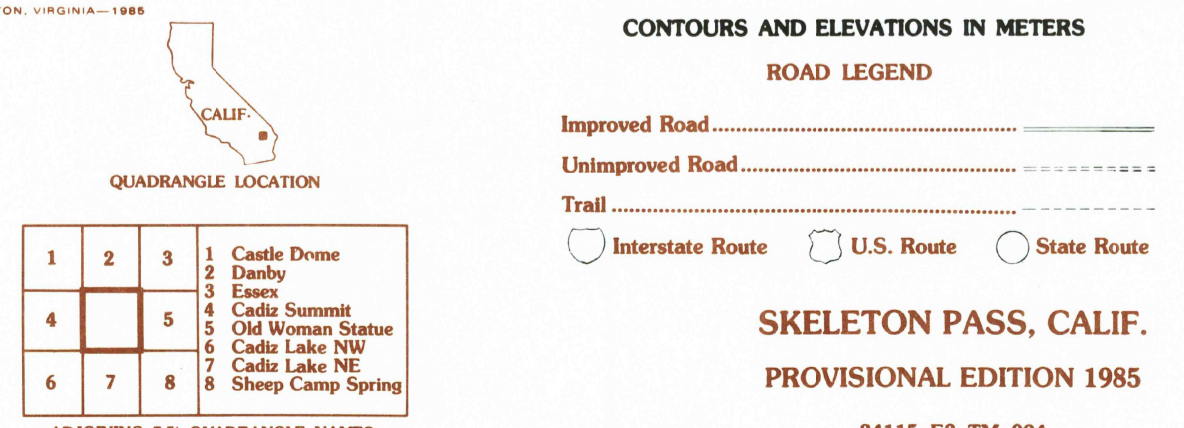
ON, VIRGINIA—1985

CALIF.

QUADRANGLE LOCATION

| 1 | 2 | 3 |
|---|---|---|
| 4 | | 5 |
| 6 | 7 | 8 |

1 Castle Dome
2 Danby
3 Essex
4 Cadiz Summit
5 Old Woman Statue
6 Cadiz Lake NW
7 Cadiz Lake NE
8 Sheep Camp Spring

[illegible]

CONTOURS AND ELEVATIONS IN METERS

ROAD LEGEND

Improved Road

Unimproved Road

Trail

Interstate Route U.S. Route State Route

SKELETON PASS, CALIF.

PROVISIONAL EDITION 1985

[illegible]